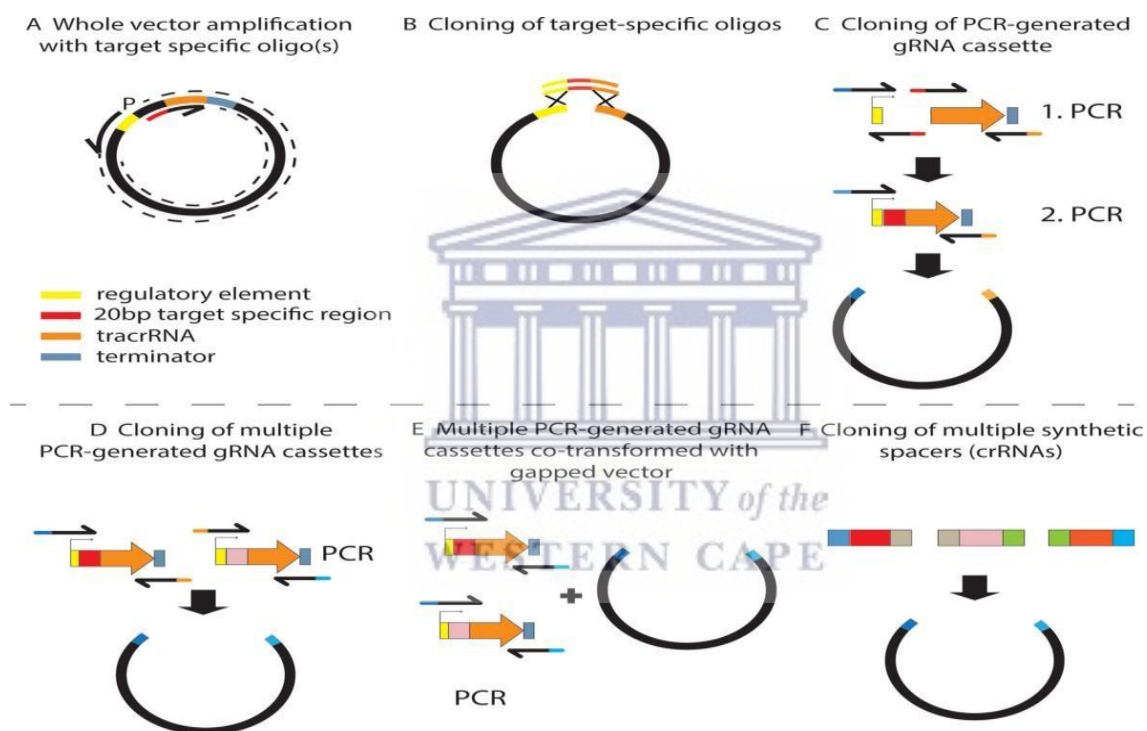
A Whole vector amplification with target specific oligo(s)

P

B Cloning of target-specific oligos

C Cloning of PCR-generated gRNA cassette

1. PCR

2. PCR

regulatory element
20bp target specific region
tracrRNA
terminator

D Cloning of multiple PCR-generated gRNA cassettes

PCR

E Multiple PCR-generated gRNA cassettes co-transformed with gapped vector

PCR

F Cloning of multiple synthetic spacers (crRNAs)

UNIVERSITY of the
WESTERN CAPE